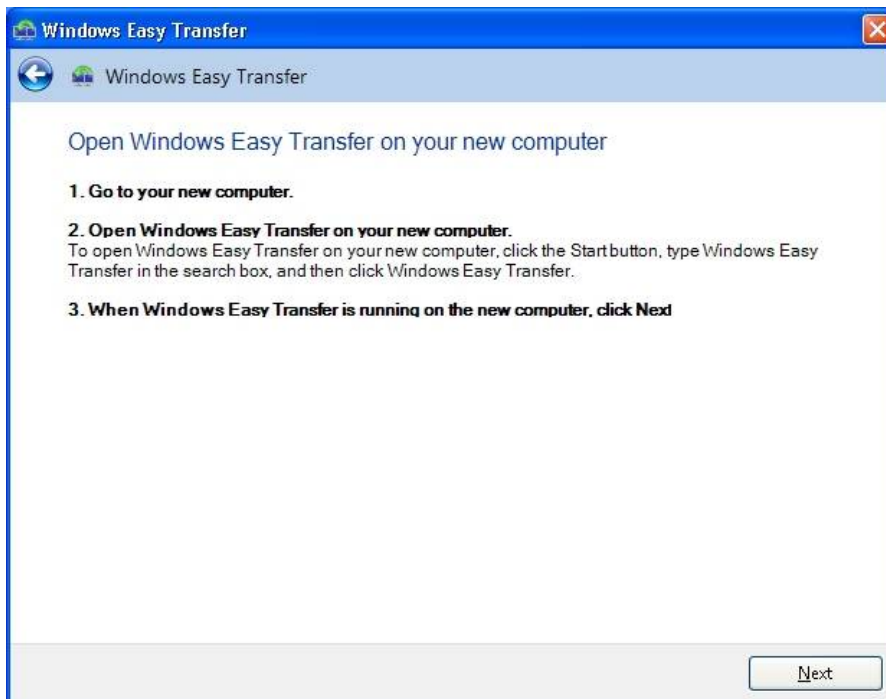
Windows Easy Transfer

Windows Easy Transfer

Open Windows Easy Transfer on your new computer

1. Go to your new computer.

2. Open Windows Easy Transfer on your new computer.
To open Windows Easy Transfer on your new computer, click the Start button, type Windows Easy Transfer in the search box, and then click Windows Easy Transfer.

3. When Windows Easy Transfer is running on the new computer, click Next

Next